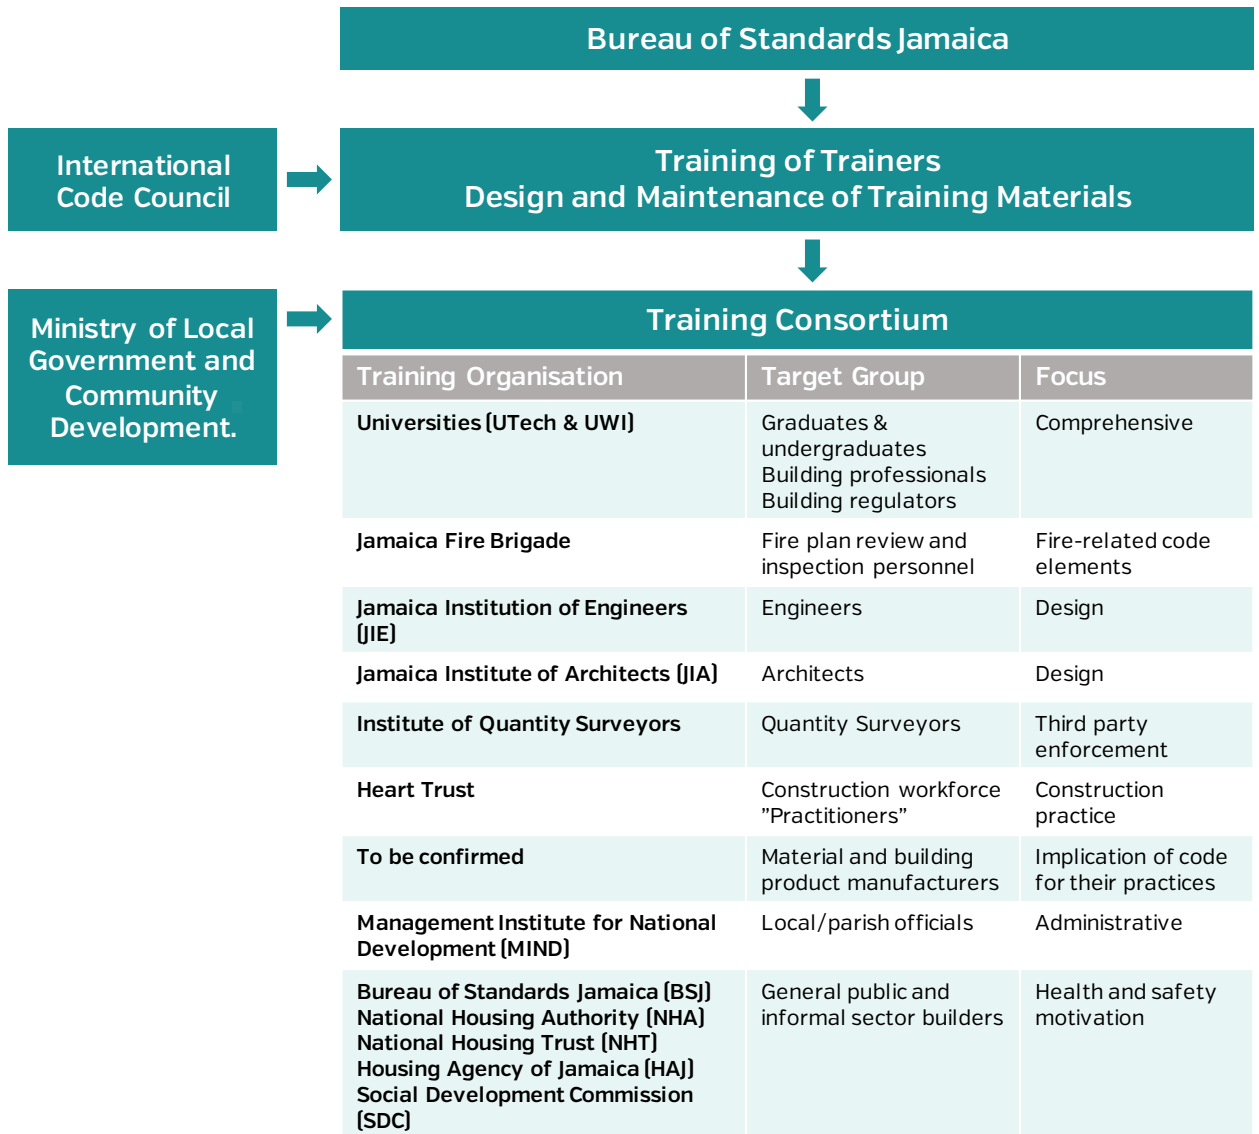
Bureau of Standards Jamaica

International Code Council

Training of Trainers
Design and Maintenance of Training Materials

Ministry of Local Government and Community Development.

Training Consortium

| Training Organisation | Target Group | Focus |
|---|---|---|
| Universities (UTech & UWI) | Graduates & undergraduates Building professionals Building regulators | Comprehensive |
| Jamaica Fire Brigade | Fire plan review and inspection personnel | Fire-related code elements |
| Jamaica Institution of Engineers (JIE) | Engineers | Design |
| Jamaica Institute of Architects (JIA) | Architects | Design |
| Institute of Quantity Surveyors | Quantity Surveyors | Third party enforcement |
| Heart Trust | Construction workforce "Practitioners" | Construction practice |
| To be confirmed | Material and building product manufacturers | Implication of code for their practices |
| Management Institute for National Development (MIND) | Local/parish officials | Administrative |
| Bureau of Standards Jamaica (BSJ) National Housing Authority (NHA) National Housing Trust (NHT) Housing Agency of Jamaica (HAJ) Social Development Commission (SDC) | General public and informal sector builders | Health and safety motivation |